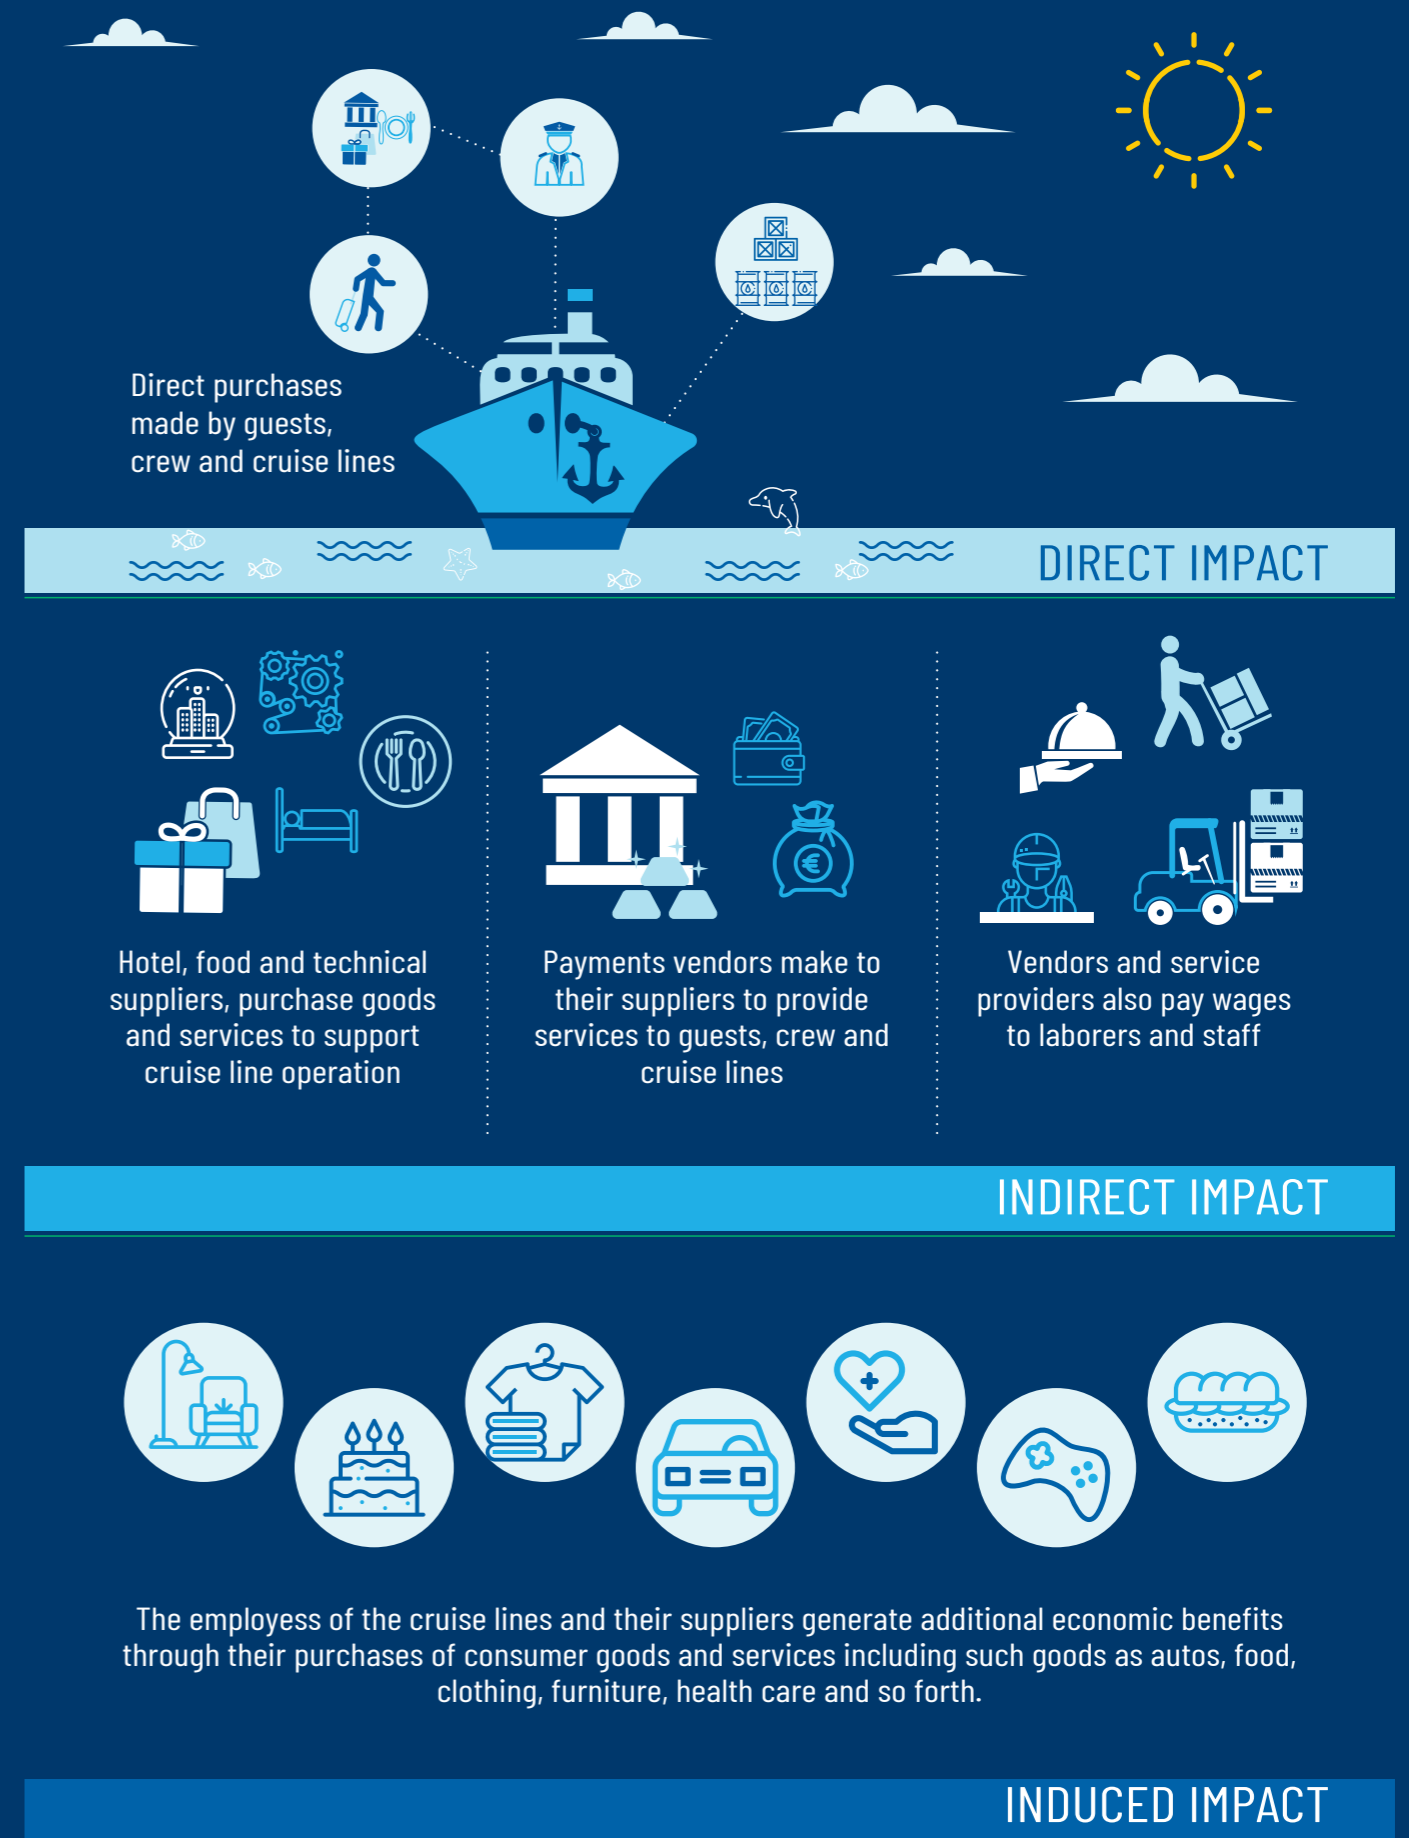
Direct purchases made by guests, crew and cruise lines

DIRECT IMPACT

Hotel, food and technical suppliers, purchase goods and services to support cruise line operation

Payments vendors make to their suppliers to provide services to guests, crew and cruise lines

Vendors and service providers also pay wages to laborers and staff

INDIRECT IMPACT

The employess of the cruise lines and their suppliers generate additional economic benefits through their purchases of consumer goods and services including such goods as autos, food, clothing, furniture, health care and so forth.

INDUCED IMPACT